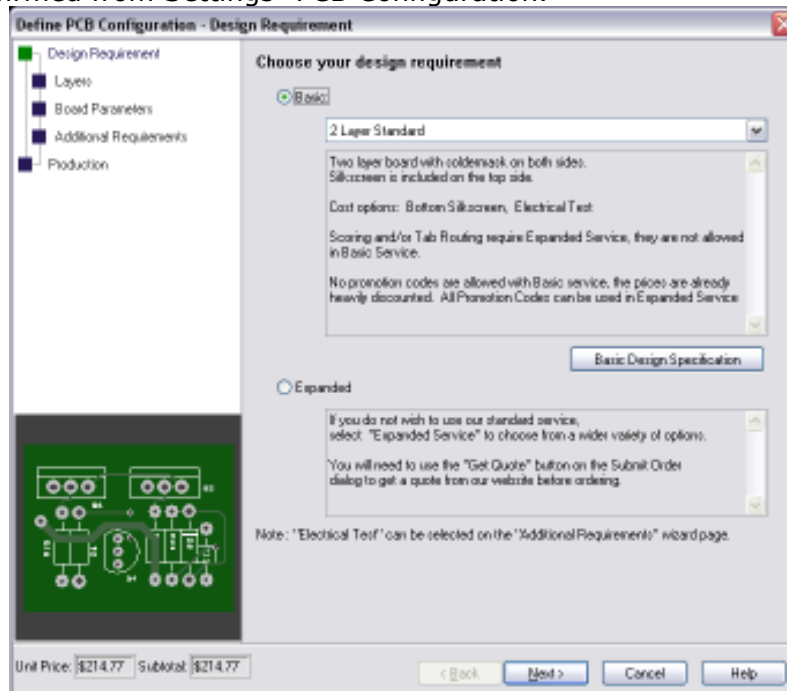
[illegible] from Setting - PCB Configuration.

Define PCB Configuration - Design Requirement

Design Requirement
Layers
Board Parameters
Additional Requirements
Production

Choose your design requirement

Basic

2 Layer Standard

Two layer board with soldermask on both sides.
Silkscreen is included on the top side.

Cost options: Bottom Silkscreen, Electrical Test

Scoring and/or Tab Routing require Expanded Service, they are not allowed in Basic Service.

No promotion codes are allowed with Basic service, the prices are already heavily discounted. All Promotion Codes can be used in Expanded Service

Basic Design Specification

Expanded

If you do not wish to use our standard service, select: "Expanded Service" to choose from a wider variety of options.

You will need to use the "Get Quote" button on the Submit Order dialog to get a quote from our website before ordering.

Note : "Electrical Test" can be selected on the "Additional Requirements" wizard page.

Unit Price: $214.77 Subtotal: $214.77

< Back Next > Cancel Help